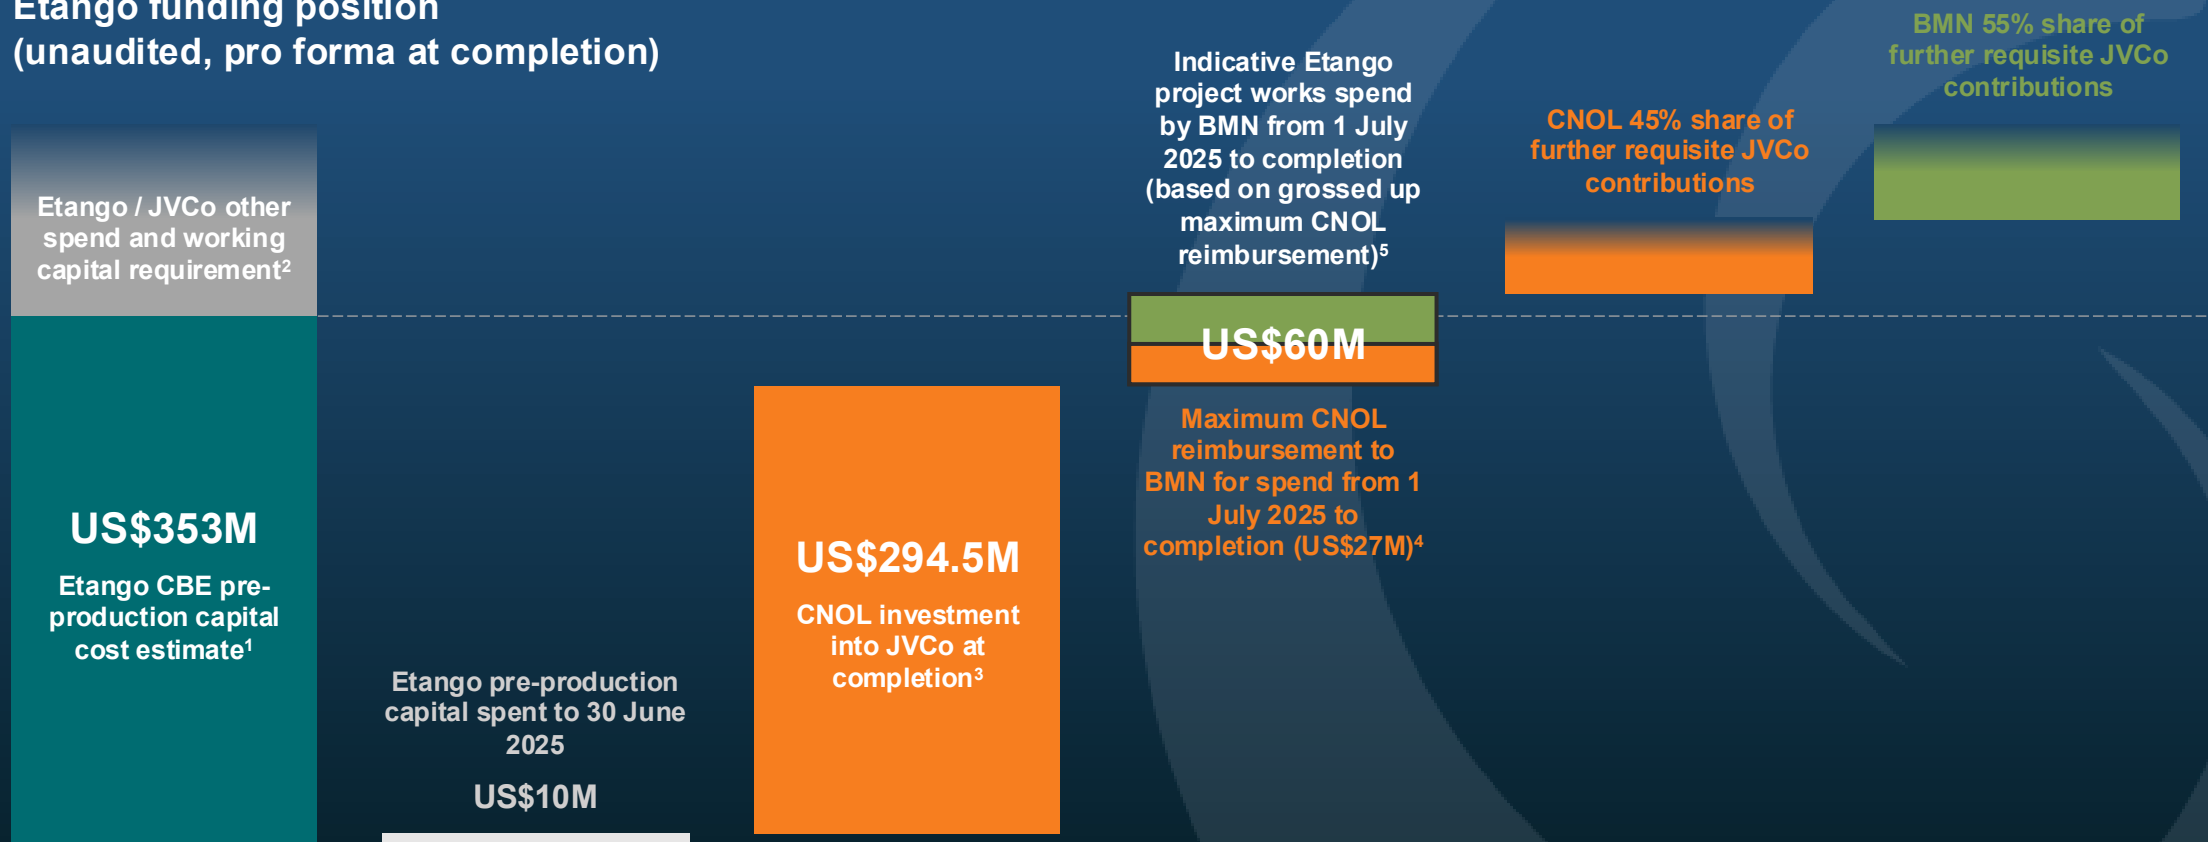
Etango funding position
(unaudited, pro forma at completion)

Etango / JVCo other spend and working capital requirement²

US$353M
Etango CBE pre-production capital cost estimate¹

Etango pre-production capital spent to 30 June 2025
US$10M

US$294.5M
CNOL investment into JVCo at completion³

Indicative Etango project works spend by BMN from 1 July 2025 to completion (based on grossed up maximum CNOL reimbursement)⁵

US$60M

Maximum CNOL reimbursement to BMN for spend from 1 July 2025 to completion (US$27M)⁴

CNOL 45% share of further requisite JVCo contributions

BMN 55% share of further requisite JVCo contributions